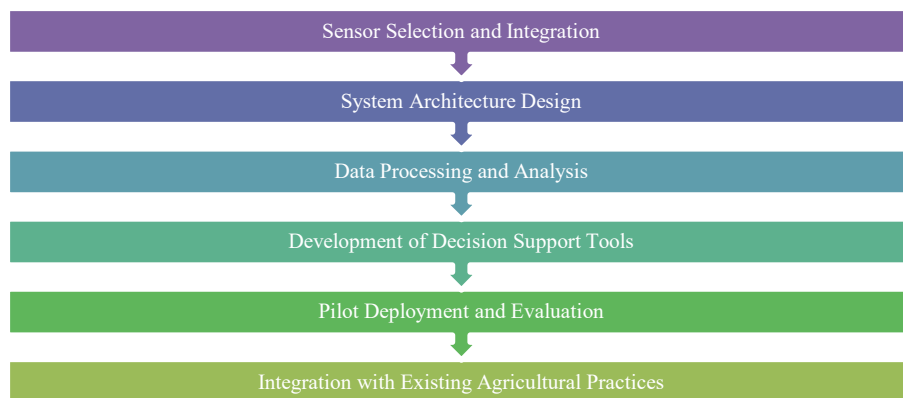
Sensor Selection and Integration

System Architecture Design

Data Processing and Analysis

Development of Decision Support Tools

Pilot Deployment and Evaluation

Integration with Existing Agricultural Practices